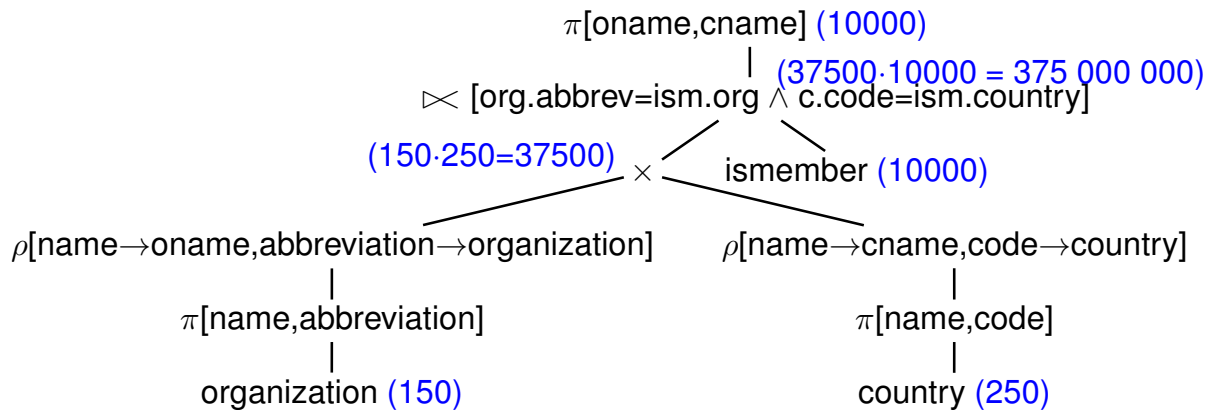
$\pi$[oname,cname] (10000)

(37500·10000 = 375 000 000)

$\bowtie$ [org.abbrev=ism.org $\wedge$ c.code=ism.country]

(150·250=37500)

$\times$

ismember (10000)

$\rho$[name$\rightarrow$oname,abbreviation$\rightarrow$organization]

$\rho$[name$\rightarrow$cname,code$\rightarrow$country]

$\pi$[name,abbreviation]

$\pi$[name,code]

organization (150)

country (250)